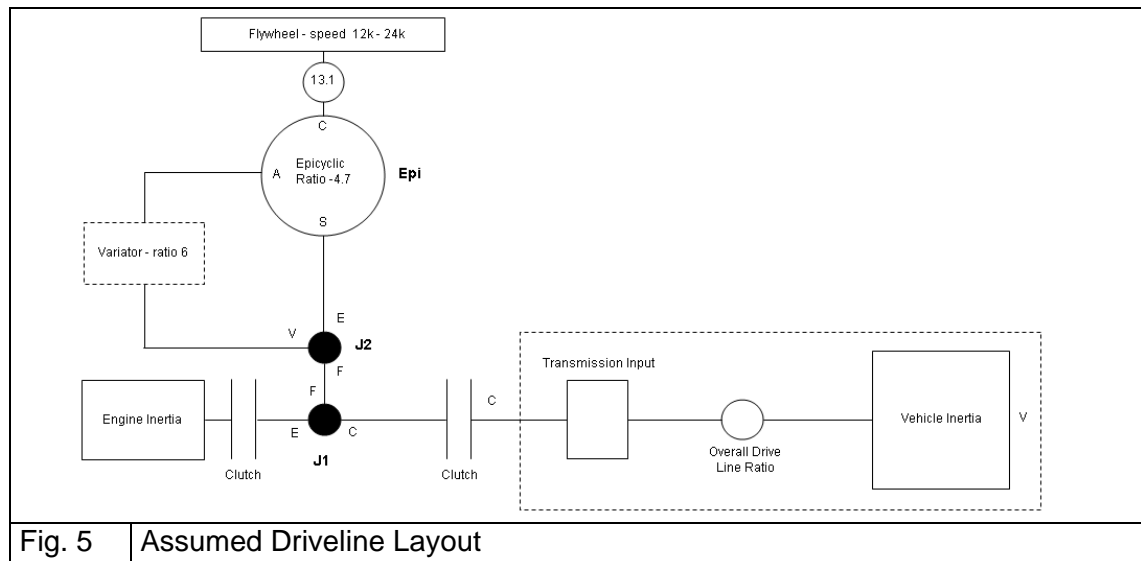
Flywheel - speed 12k - 24k

13.1

C

Epicyclic Ratio -4.7

Epi

A

S

Variator - ratio 6

V

E

J2

F

F

Engine Inertia

E

C

J1

Clutch

Clutch

C

Transmission Input

Overall Drive Line Ratio

Vehicle Inertia

V

Fig. 5 | Assumed Driveline Layout